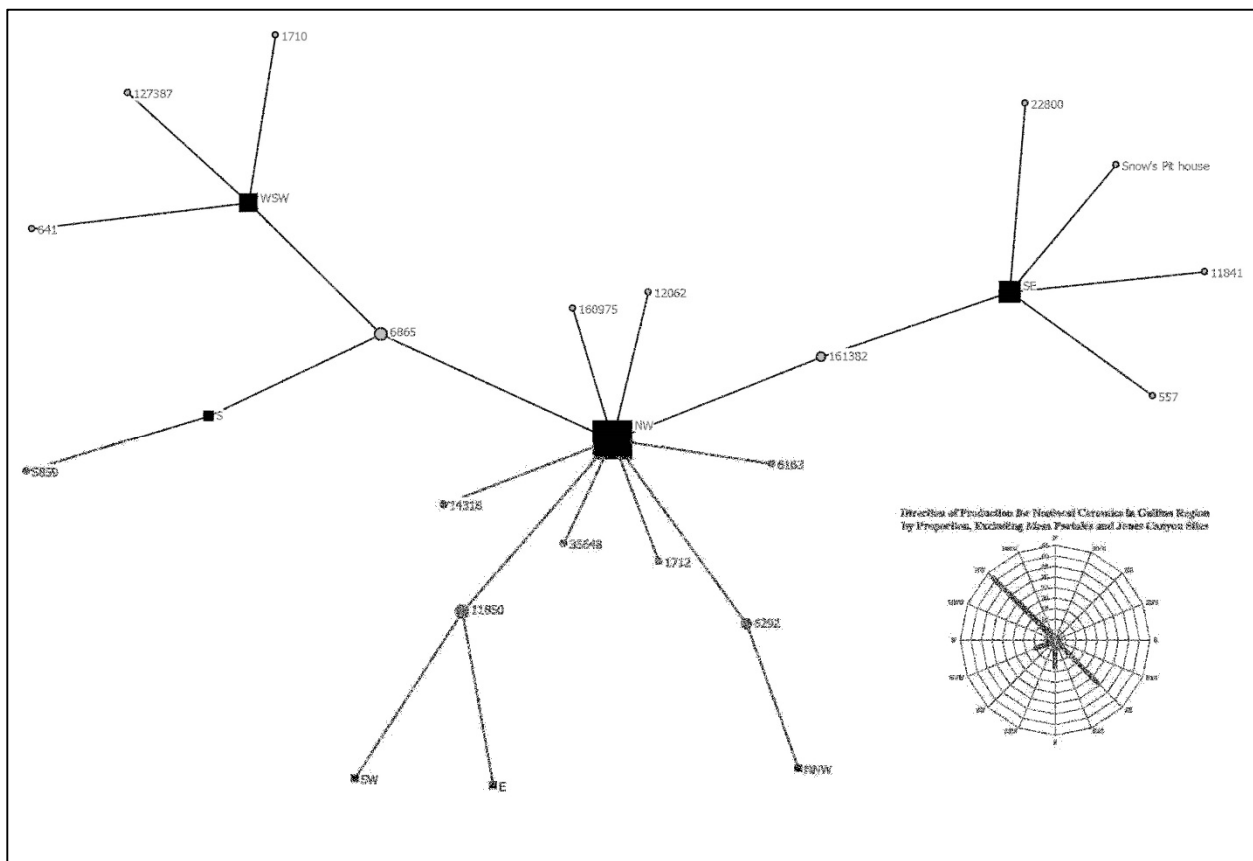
1710
127387
WSW
641
6865
S
5859
160975
12062
NW
14318
35648
1712
11850
SW
E
6163
6292
NNW
161382
22800
Snow's Pit house
SE
11841
557

Direction of Production for Nonlocal Ceramics in Gallina Region by Proportion, Excluding Mesa Portales and Jones Canyon Sites